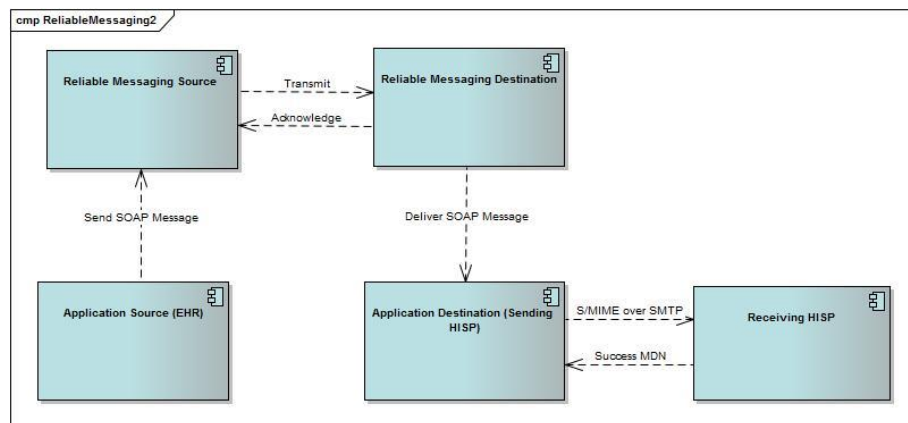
cmp ReliableMessaging2

Reliable Messaging Source

Transmit

Acknowledge

Reliable Messaging Destination

Send SOAP Message

Deliver SOAP Message

Application Source (EHR)

Application Destination (Sending HISP)

S/MIME over SMTP

Success MDN

Receiving HISP